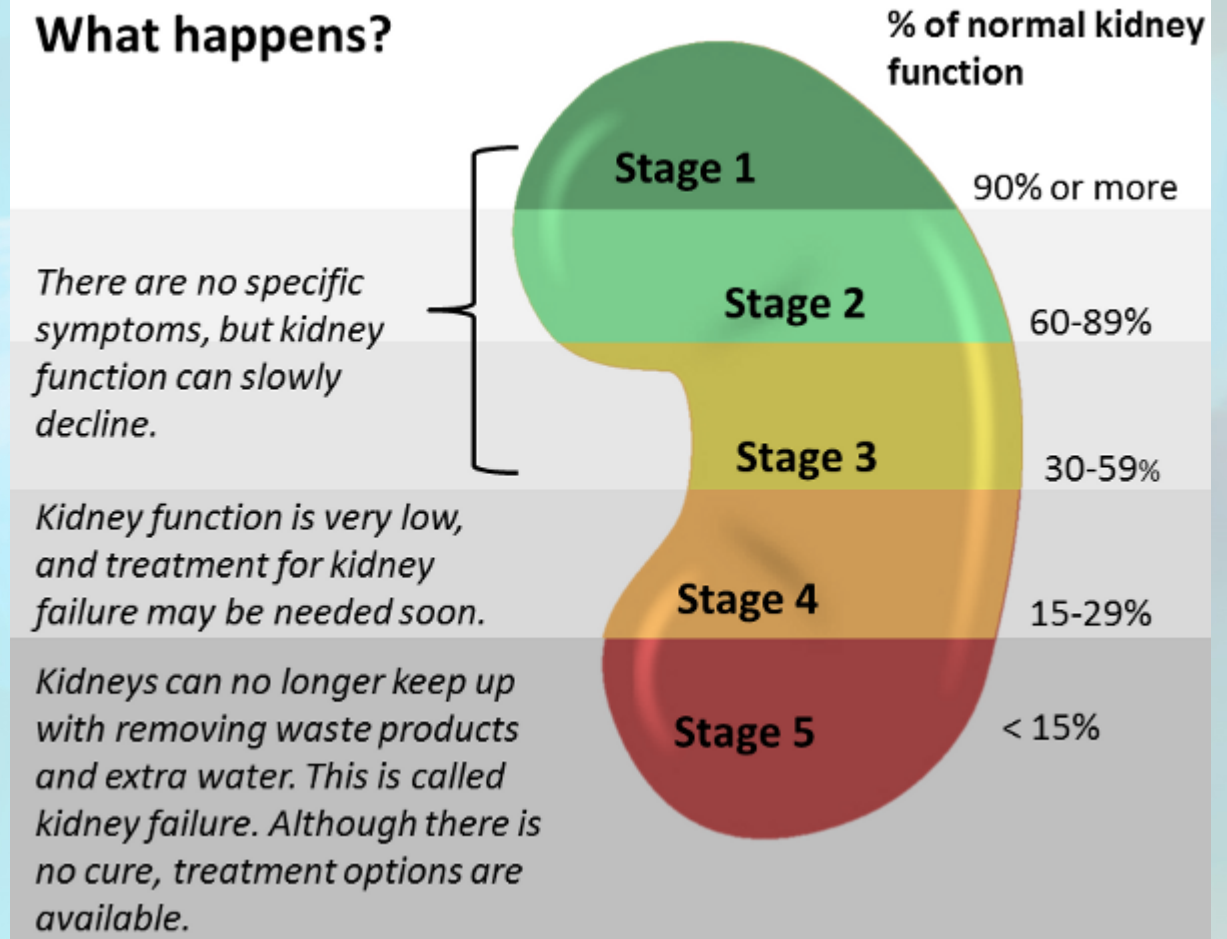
What happens?

% of normal kidney function

Stage 1 90% or more

There are no specific symptoms, but kidney function can slowly decline.

Stage 2 60-89%

Stage 3 30-59%

Kidney function is very low, and treatment for kidney failure may be needed soon.

Stage 4 15-29%

Kidneys can no longer keep up with removing waste products and extra water. This is called kidney failure. Although there is no cure, treatment options are available.

Stage 5 < 15%